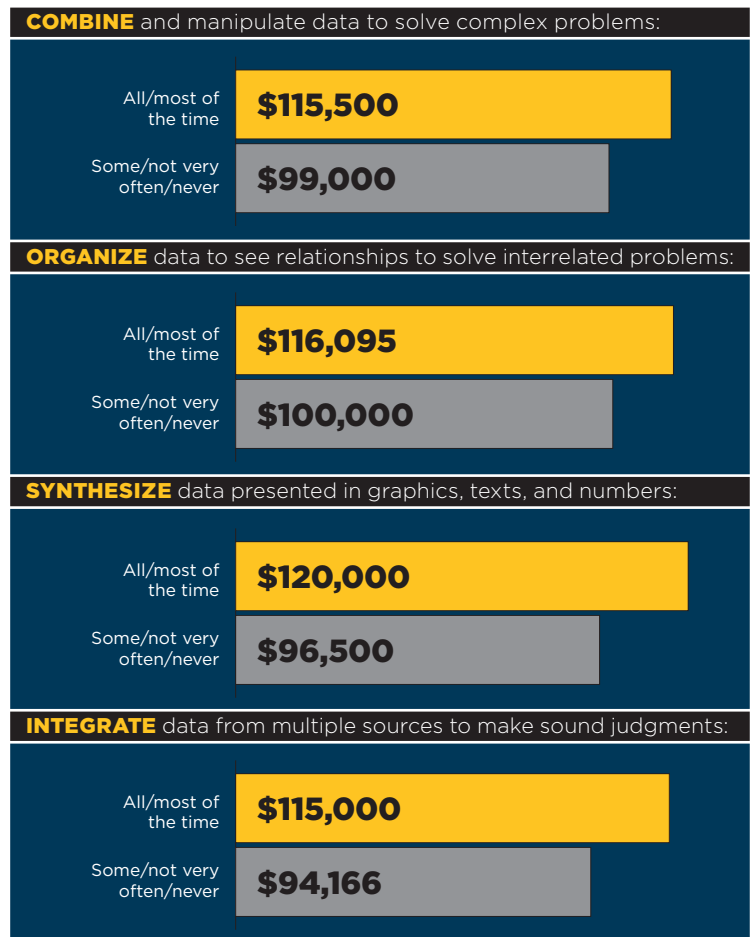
COMBINE and manipulate data to solve complex problems:

All/most of the time $115,500

Some/not very often/never $99,000

ORGANIZE data to see relationships to solve interrelated problems:

All/most of the time $116,095

Some/not very often/never $100,000

SYNTHESIZE data presented in graphics, texts, and numbers:

All/most of the time $120,000

Some/not very often/never $96,500

INTEGRATE data from multiple sources to make sound judgments:

All/most of the time $115,000

Some/not very often/never $94,166